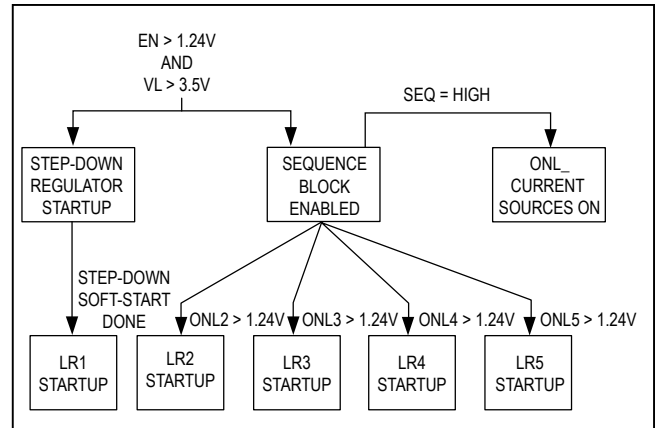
EN > 1.24V
AND
VL > 3.5V

SEQ = HIGH

STEP-DOWN REGULATOR STARTUP

SEQUENCE BLOCK ENABLED

ONL_ CURRENT SOURCES ON

STEP-DOWN SOFT-START DONE

ONL2 > 1.24V

ONL3 > 1.24V

ONL4 > 1.24V

ONL5 > 1.24V

LR1 STARTUP

LR2 STARTUP

LR3 STARTUP

LR4 STARTUP

LR5 STARTUP